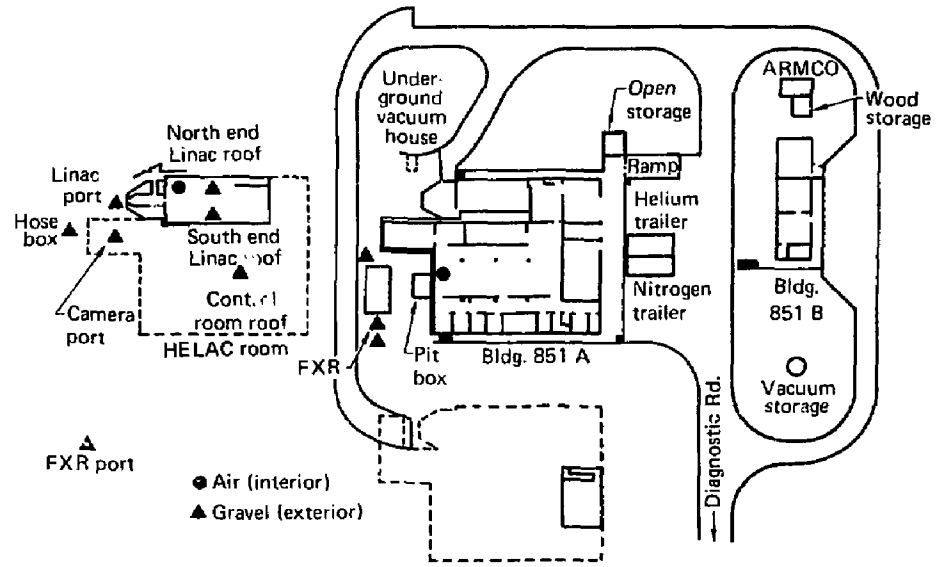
North end Linac roof
Linac port
Hose box
South end Linac roof
Camera port
Control room roof
HELAC room
FXR port
Air (interior)
Gravel (exterior)
Underground vacuum house
Open storage
Ramp
Helium trailer
Nitrogen trailer
FXR
Pit box
Bldg. 851 A
Diagnostic Rd.
ARMCO
Wood storage
Bldg. 851 B
Vacuum storage